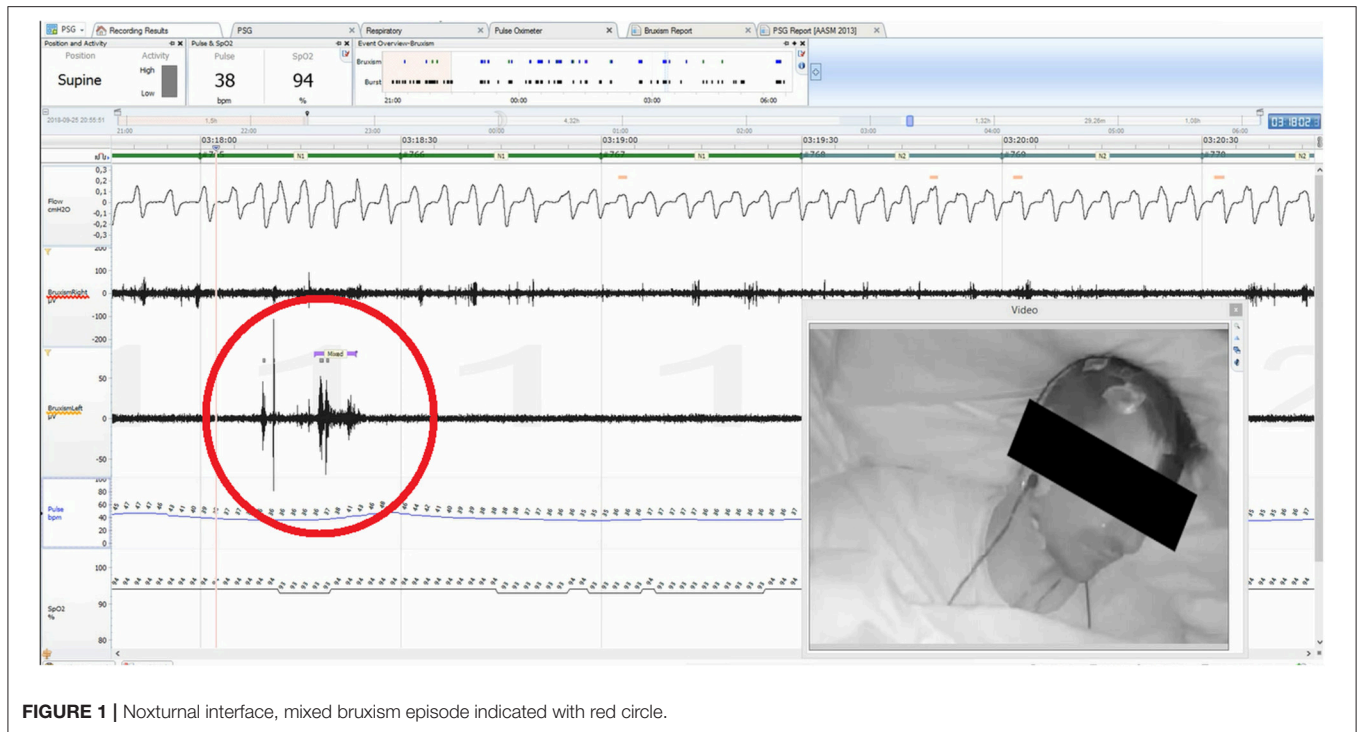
PSG | Recording Results | PSG | Respiratory | Pulse Oximeter | Bruxism Report | PSG Report [AASM 2013]

Position and Activity
Position
Supine
Activity
High
Low

Pulse & SpO2
Pulse
38
bpm
SpO2
94
%

Event Overview-Bruxism
Bruxism
Burst
21:00
00:00
03:00
06:00

2018-09-25 20:55:51
21:00
22:00
23:00
00:00
01:00
02:00
03:00
04:00
05:00
06:00
03:18:02

03:18:00
03:18:30
03:19:00
03:19:30
03:20:00
03:20:30

N1
N1
N1
N2
N2
N2

Flow
cmH2O
0,3
0,2
0,1
0
-0,1
-0,2
-0,3

BruxismRight
µV
200
100
0
-100
-200

BruxismLeft
µV
50
0
-50

Mixed

Pulse
bpm
100
80
60
40
20
0

SpO2
%
100
90
80

Video

FIGURE 1 | Noxturnal interface, mixed bruxism episode indicated with red circle.